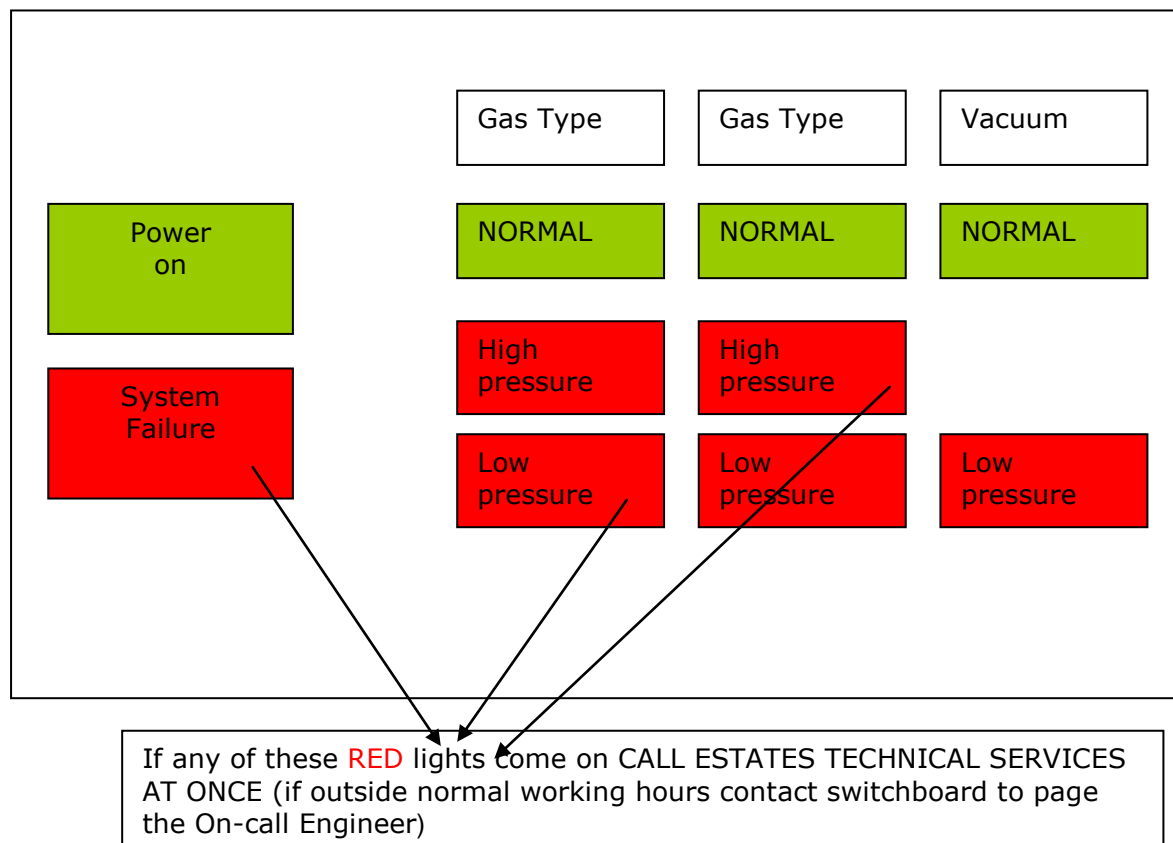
Gas Type

Gas Type

Vacuum

Power on

NORMAL

NORMAL

NORMAL

System Failure

High pressure

High pressure

Low pressure

Low pressure

Low pressure

If any of these RED lights come on CALL ESTATES TECHNICAL SERVICES AT ONCE (if outside normal working hours contact switchboard to page the On-call Engineer)